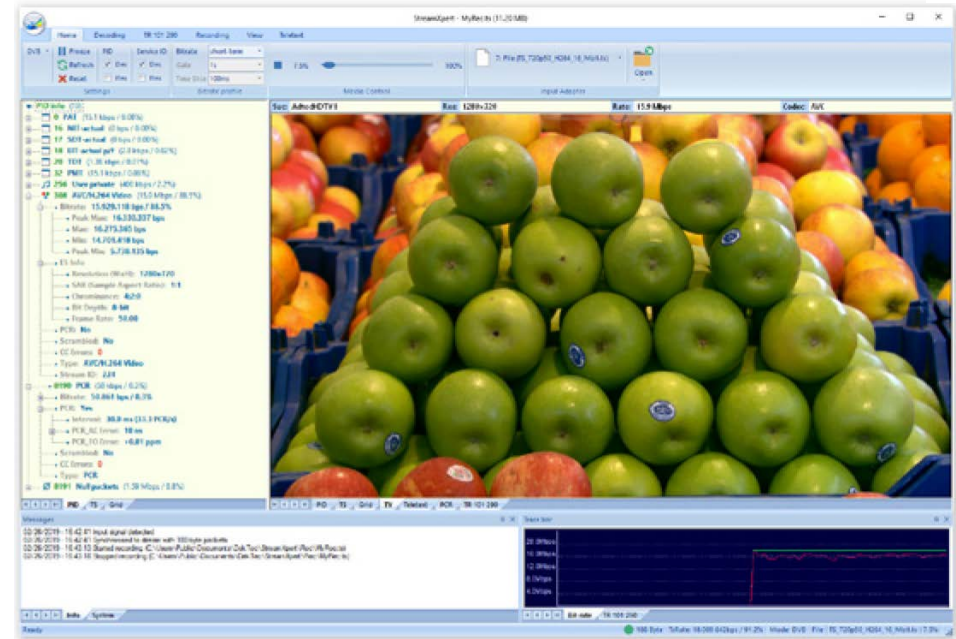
StreamXpert - MyRects (31.20 MB)

Home | Decoding | TR 101 290 | Recording | View | Teletext

DVB | Freeze | Refresh | Reset | PID | Dec | Hex | Service ID | Dec | Hex | Bitrate | short-term | Gate | 1s | Time Slice | 100ms

Settings | Bitrate profile

7.3% | 100%

Media Content

7: File (fS_720p50_H264_16_MoKds) | Open

Input Adapter

PID Info (10)
0 PAT (15.1 kbps / 0.08%)
16 NIT-actual (3 kbps / 0.05%)
17 SDT-actual (8 kbps / 0.05%)
18 EIT-actual p/f (3 kbps / 0.02%)
20 TDT (1.36 kbps / 0.01%)
32 PMT (15.1 kbps / 0.08%)
256 User private (400 kbps / 2.2%)
308 AVC/H.264 Video (15.5 Mbps / 88.1%)
Bitrate: 15.929.118 bps / 88.5%
Peak Max: 16.330.337 bps
Max: 16.275.345 bps
Min: 14.705.418 bps
Peak Min: 5.738.935 bps
ES Info
Resolution (WxH): 1280x720
SAR (Sample Aspect Ratio): 1:1
Chrominance: 4:2:0
Bit Depth: 8 bit
Frame Rate: 50.00
PCR: No
Scrambled: No
CC Errors: 0
Type: AVC/H.264 Video
Stream ID: 224
0190 PCR (50 kbps / 0.2%)
Bitrate: 50.861 bps / 0.3%
PCR: Yes
Interval: 30.0 ms (33.3 PCR/s)
PCR_AC Error: 18 ns
PCR_FO Error: +0.81 ppm
Scrambled: No
CC Errors: 0
Type: PCR
8191 Null packets (1.58 Mbps / 8.8%)

PID | TS | Grid

Src: Adtec®DTV3 | Res: 1280x720 | Rate: 15.9 Mbps | Codec: AVC

PID | TS | Grid | TV | Teletext | PCR | TR 101 290

Messages
02/26/2019 - 15:42:41 Input signal detected
02/26/2019 - 15:42:41 Synchronized to demux with 188 byte packets
02/26/2019 - 15:42:51 Started recording: C:\Users\Public\Documents\DekTec\StreamXpert\Rec\MyRects
02/26/2019 - 15:43:10 Stopped recording: C:\Users\Public\Documents\DekTec\StreamXpert\Rec\MyRects

Info | System

Trace bar
20.0Mbps
16.0Mbps
12.0Mbps
8.0Mbps
4.0Mbps

Bit-rate | TR 101 290

Ready | 188 Byte | TsRate: 18.000.042bps / 91.2% | Mode: DVB | File: fS_720p50_H264_16_MoKds / 7.3%